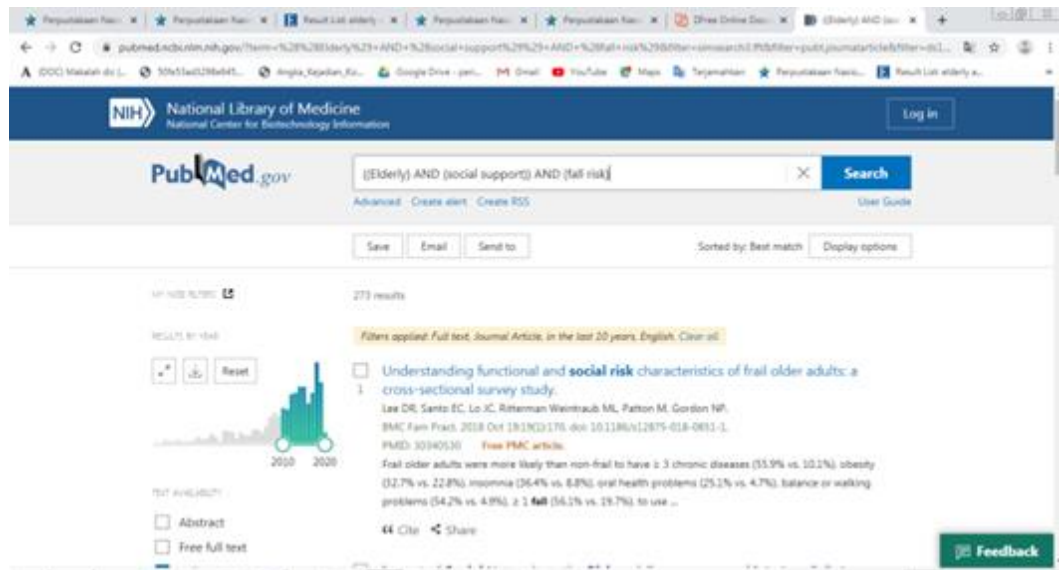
Perpustakaan Nasi... | Perpustakaan Nasi... | Result List elderly... | Perpustakaan Nasi... | Perpustakaan Nasi... | Free Online Doc... | (Elderly) AND (soc... | +

pubmed.ncbi.nlm.nih.gov/?term=%28%28Elderly%29+AND+%28social+support%29%29+AND+%28fall+risk%29&filter=simsearch1.fft&filter=pubt.journalarticle&filter=ds1...

(DOC) Makalah dr... | 5Ofs5Sad... | Angka_Kejadian_Ko... | Google Drive - pen... | Gmail | YouTube | Maps | Terjemahkan | Perpustakaan Nasio... | Result List elderly a...

NIH National Library of Medicine
National Center for Biotechnology Information

Log in

PubMed.gov

((Elderly) AND (social support)) AND (fall risk)

Search

Advanced Create alert Create RSS

User Guide

Save Email Send to

Sorted by: Best match Display options

MY NCBI FILTERS

273 results

RESULTS BY YEAR

Reset

2010 2020

Filters applied: Full text, Journal Article, in the last 10 years, English. Clear all

1 Understanding functional and social risk characteristics of frail older adults: a cross-sectional survey study.
Lee DR, Santo EC, Lo JC, Ritterman Weintraub ML, Patton M, Gordon NP.
BMC Fam Pract. 2018 Oct 19;19(1):170. doi: 10.1186/s12875-018-0851-1.
PMID: 30340530 Free PMC article.
Frail older adults were more likely than non-frail to have ≥ 3 chronic diseases (55.9% vs. 10.1%), obesity (32.7% vs. 22.8%), insomnia (36.4% vs. 8.8%), oral health problems (25.1% vs. 4.7%), balance or walking problems (54.2% vs. 4.9%), ≥ 1 fall (56.1% vs. 19.7%), to use ...

Cite Share

TEXT AVAILABILITY

Abstract

Free full text

Feedback